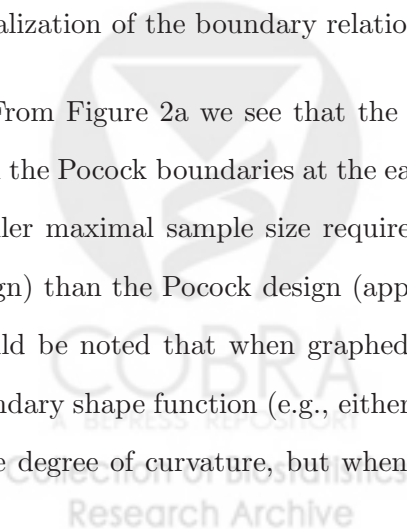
alization of the boundary relatio

From Figure 2a we see that the
 the Pocock boundaries at the ea
ler maximal sample size require
gn) than the Pocock design (app
ld be noted that when graphed
ndary shape function (e.g., either
e degree of curvature, but when

COBRA
A BEPRESS REPOSITORY
Collection of Biostatistics
Research Archive